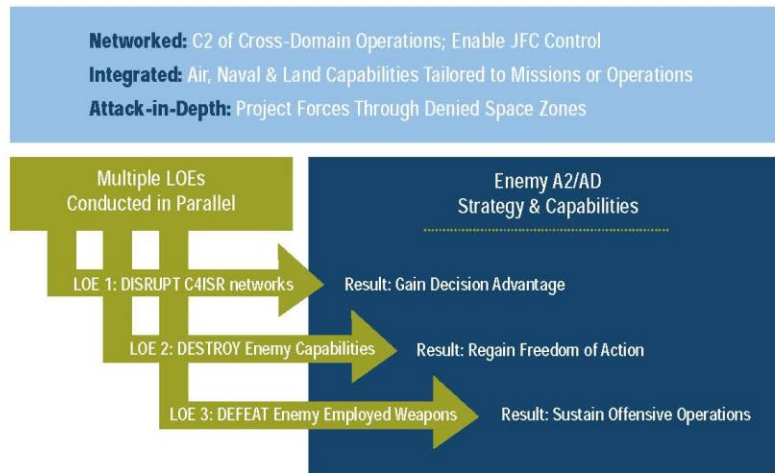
**Networked:** C2 of Cross-Domain Operations; Enable JFC Control
**Integrated:** Air, Naval & Land Capabilities Tailored to Missions or Operations
**Attack-in-Depth:** Project Forces Through Denied Space Zones

Multiple LOEs Conducted in Parallel

Enemy A2/AD Strategy & Capabilities

LOE 1: DISRUPT C4ISR networks
Result: Gain Decision Advantage

LOE 2: DESTROY Enemy Capabilities
Result: Regain Freedom of Action

LOE 3: DEFEAT Enemy Employed Weapons
Result: Sustain Offensive Operations